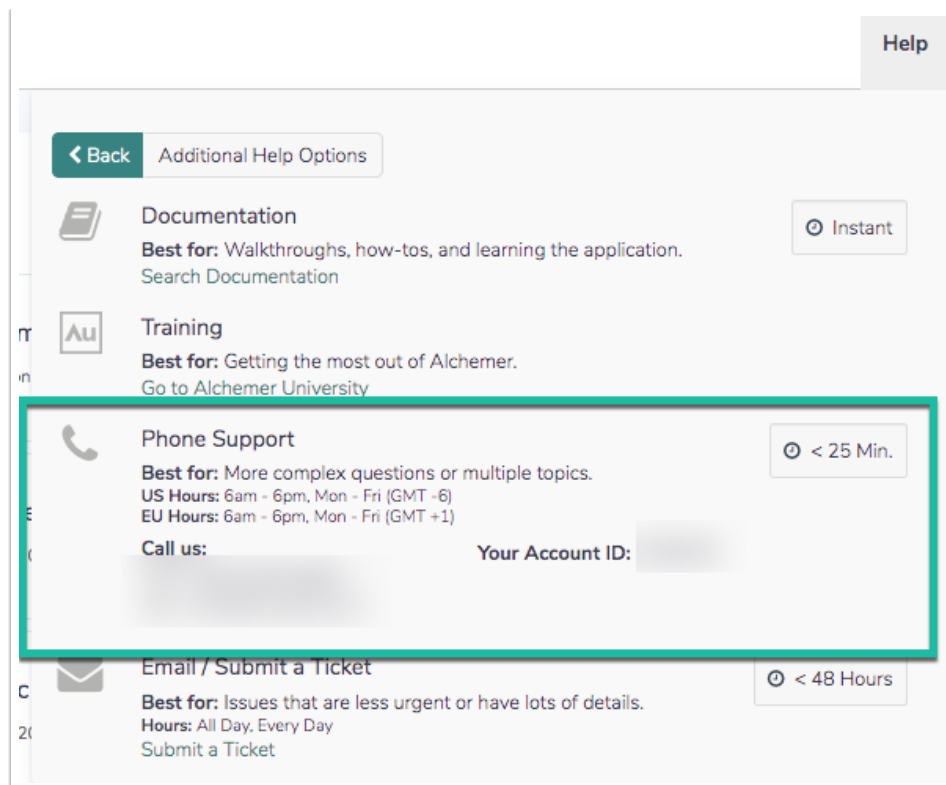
Help

Back

Additional Help Options

Documentation

Best for: Walkthroughs, how-tos, and learning the application.

Search Documentation

Instant

Au

Training

Best for: Getting the most out of Alchemer.

Go to Alchemer University

Phone Support

Best for: More complex questions or multiple topics.

US Hours: 6am - 6pm, Mon - Fri (GMT -6)

EU Hours: 6am - 6pm, Mon - Fri (GMT +1)

Call us: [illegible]

Your Account ID: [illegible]

< 25 Min.

Email / Submit a Ticket

Best for: Issues that are less urgent or have lots of details.

Hours: All Day, Every Day

Submit a Ticket

< 48 Hours